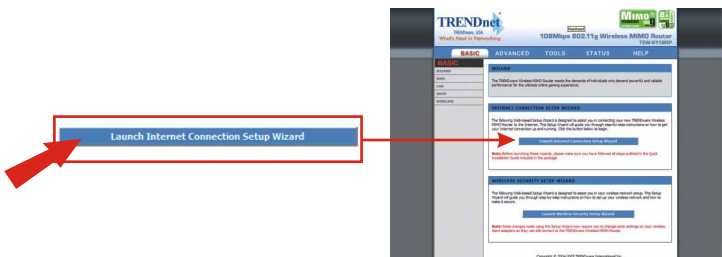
Launch Internet Connection Setup Wizard

TRENDnet
TRENDware, USA
What's Next in Networking

108Mbps 802.11g Wireless MIMO Router
TEW-611BRP

BASIC ADVANCED TOOLS STATUS HELP

BASIC
WIZARD
WAN
LAN
DHCP
WIRELESS

WIZARD

The TRENDware Wireless MIMO Router meets the demands of individuals who demand powerful and reliable performance for the ultimate online gaming experience.

INTERNET CONNECTION SETUP WIZARD

The following Web-based Setup Wizard is designed to assist you in connecting your new TRENDware Wireless MIMO Router to the Internet. The Setup Wizard will guide you through step-by-step instructions on how to get your Internet connection up and running. Click the button below to begin.

Launch Internet Connection Setup Wizard

Note: Before launching these wizards, please make sure you have followed all steps outlined in the Quick Installation Guide included in the package.

WIRELESS SECURITY SETUP WIZARD

The following Web-based Setup Wizard is designed to assist you in your wireless network setup. The Setup Wizard will guide you through step-by-step instructions on how to set up your wireless network and how to make it secure.

Launch Wireless Security Setup Wizard

Note: Some changes made using this Setup Wizard may require you to change some settings on your wireless client adapters so they can still connect to the TRENDware Wireless MIMO Router.

Copyright © 2004-2005 TRENDware International, Inc.